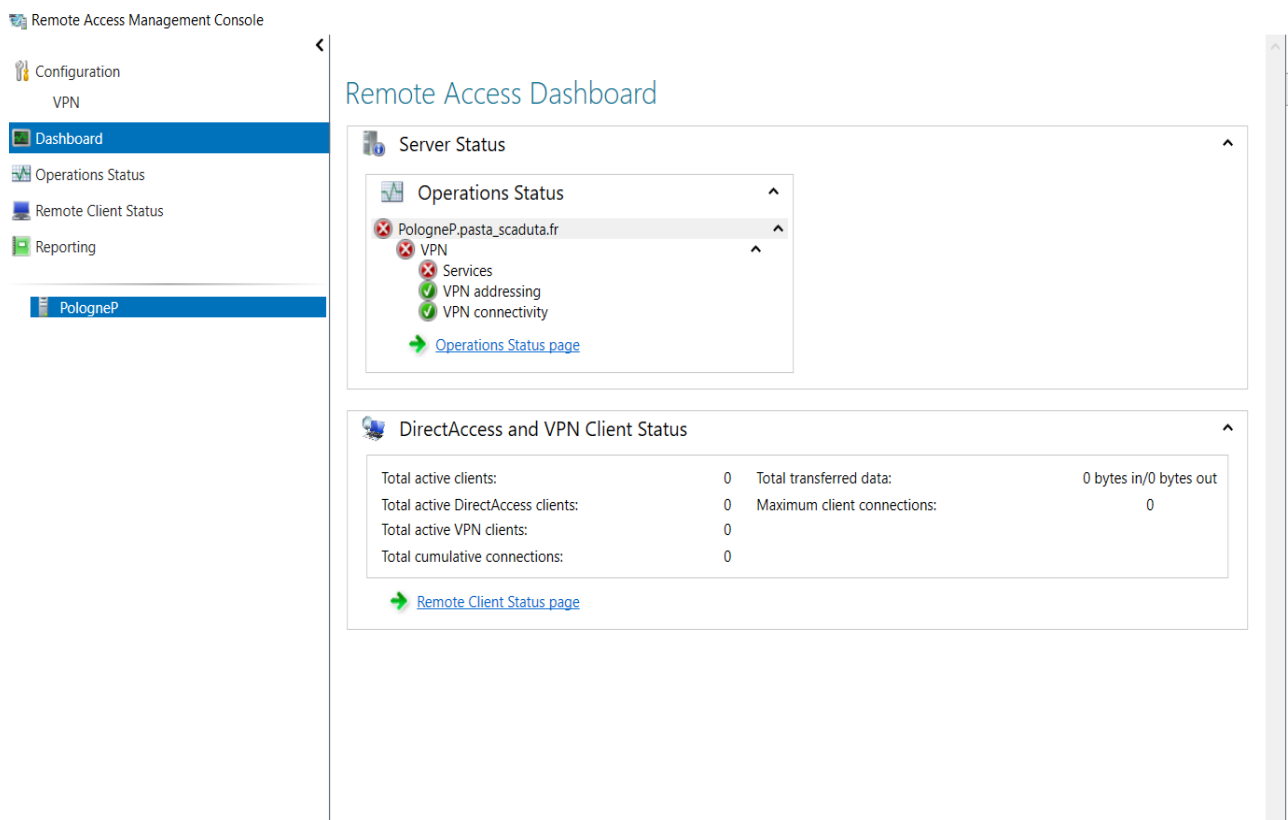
Remote Access Management Console

Configuration
VPN
Dashboard
Operations Status
Remote Client Status
Reporting

PologneP

Remote Access Dashboard

Server Status

Operations Status

PologneP.pasta_scaduta.fr
VPN
Services
VPN addressing
VPN connectivity

Operations Status page

DirectAccess and VPN Client Status

| | | | |
|---|---|---|---|
| Total active clients: | 0 | Total transferred data: | 0 bytes in/0 bytes out |
| Total active DirectAccess clients: | 0 | Maximum client connections: | 0 |
| Total active VPN clients: | 0 | | |
| Total cumulative connections: | 0 | | |

Remote Client Status page